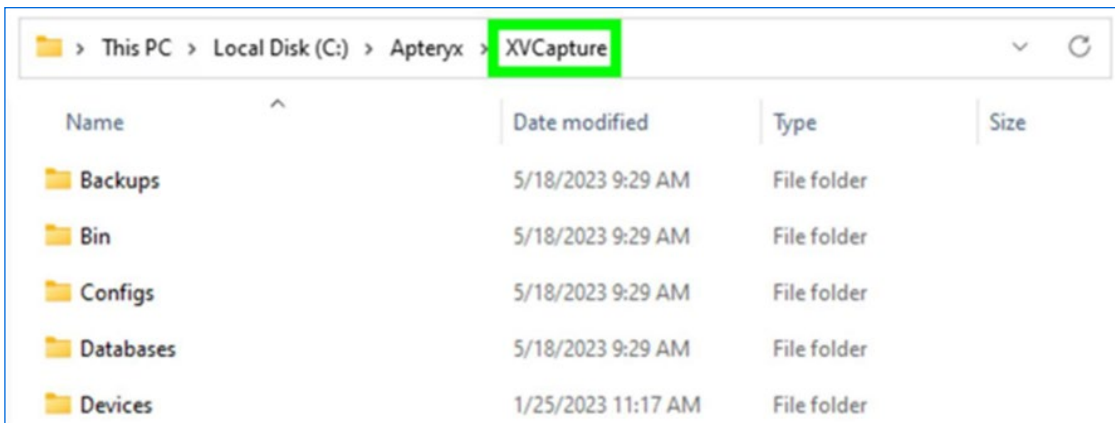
> This PC > Local Disk (C:) > Apteryx > XVCapture

| Name | Date modified | Type | Size |
|---|---|---|---|
| Backups | 5/18/2023 9:29 AM | File folder | |
| Bin | 5/18/2023 9:29 AM | File folder | |
| Configs | 5/18/2023 9:29 AM | File folder | |
| Databases | 5/18/2023 9:29 AM | File folder | |
| Devices | 1/25/2023 11:17 AM | File folder | |